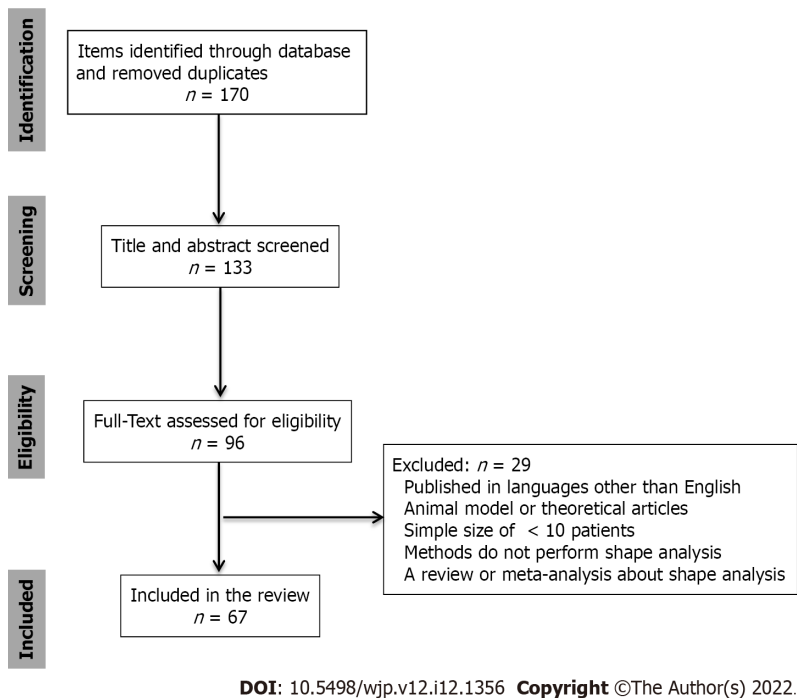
Identification

Items identified through database and removed duplicates
$n$ = 170

Screening

Title and abstract screened
$n$ = 133

Eligibility

Full-Text assessed for eligibility
$n$ = 96

Excluded: $n$ = 29
Published in languages other than English
Animal model or theoretical articles
Simple size of < 10 patients
Methods do not perform shape analysis
A review or meta-analysis about shape analysis

Included

Included in the review
$n$ = 67

DOI: 10.5498/wjp.v12.i12.1356 Copyright ©The Author(s) 2022.